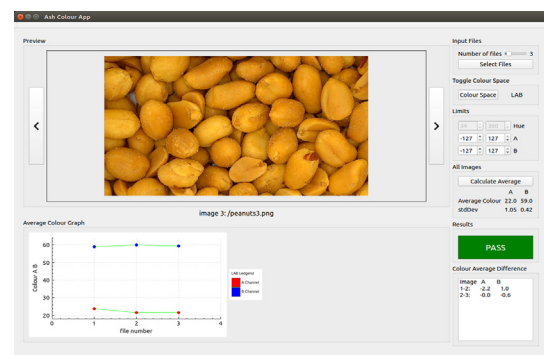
Ash Colour App

Preview

<

>

image 3: /peanuts3.png

Average Colour Graph

60
50
40
30
20

Colour A B

0 1 2 3 4
file number

LAB Legend
A Channel
B Channel

Input Files
Number of files 3
Select Files

Toggle Colour Space
Colour Space LAB

Limits
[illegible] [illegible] Hue
-127 127 A
-127 127 B

All Images
Calculate Average

| | A | B |
|---|---|---|
| Average Colour | 22.0 | 59.0 |
| stdDev | 1.05 | 0.42 |

Results
PASS

Colour Average Difference

| Image | A | B |
|---|---|---|
| 1-2: | -2.2 | 1.0 |
| 2-3: | -0.0 | -0.6 |